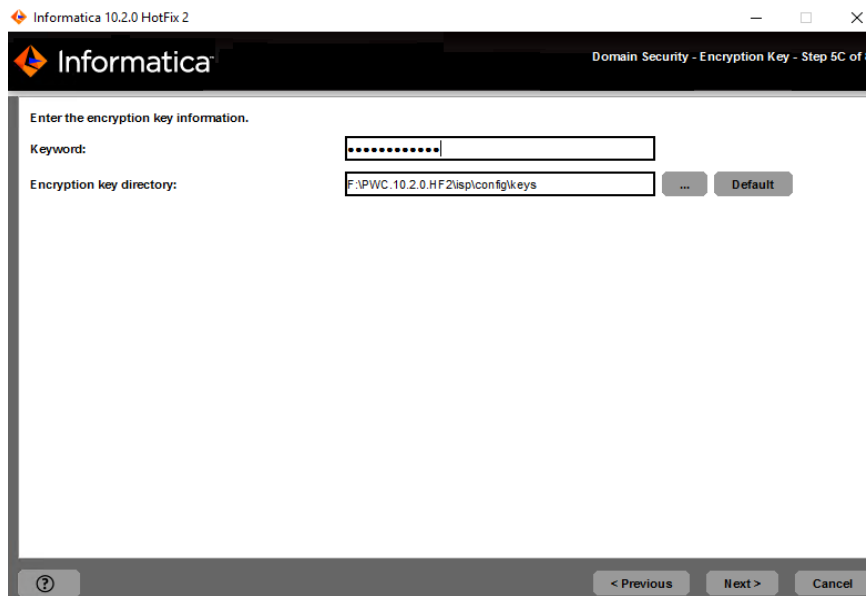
Informatica 10.2.0 HotFix 2

Informatica

Domain Security - Encryption Key - Step 5C of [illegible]

Enter the encryption key information.

Keyword: ••••••••••••

Encryption key directory: F:\PWC.10.2.0.HF2\isp\config\keys ... Default

?

< Previous Next > Cancel